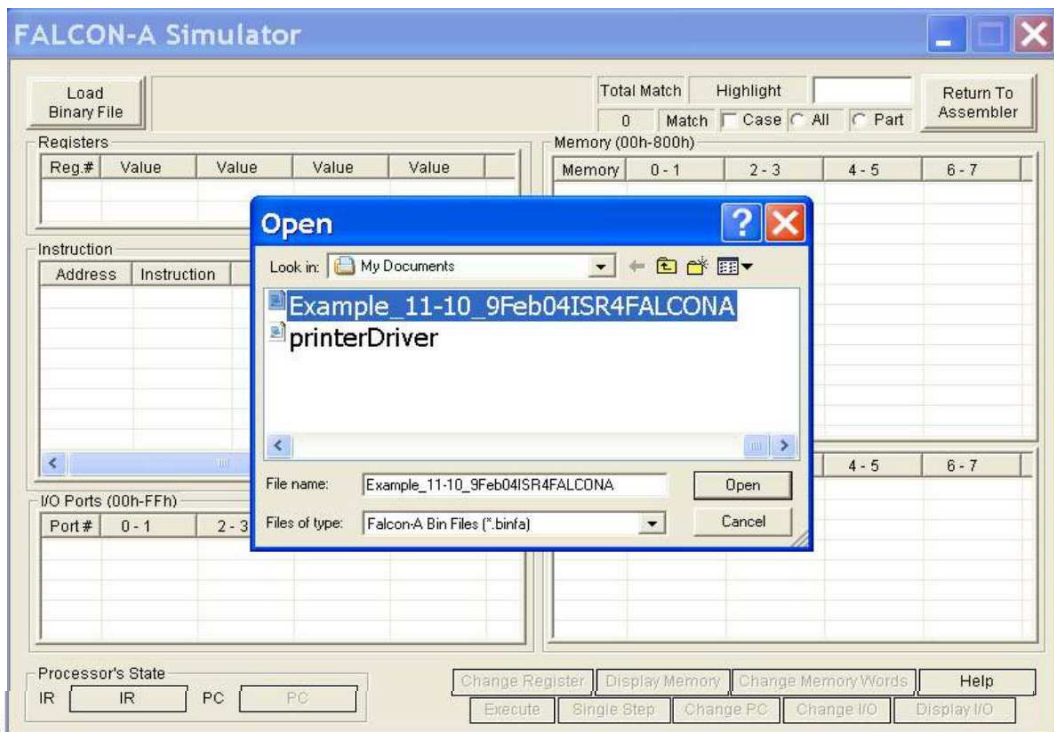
FALCON-A Simulator

Load Binary File

Total Match Highlight
0 Match Case All Part

Return To Assembler

Registers

| Reg.# | Value | Value | Value | Value |
|---|---|---|---|---|

Memory (00h-800h)

| Memory | 0 - 1 | 2 - 3 | 4 - 5 | 6 - 7 |
|---|---|---|---|---|

Instruction

| Address | Instruction |
|---|---|

Open

Look in: My Documents

Example_11-10_9Feb04ISR4FALCONA
printerDriver

File name: Example_11-10_9Feb04ISR4FALCONA
Open
Files of type: Falcon-A Bin Files (*.binfa)
Cancel

| 4 - 5 | 6 - 7 |
|---|---|

I/O Ports (00h-FFh)

| Port # | 0 - 1 | 2 - 3 |
|---|---|---|

Processor's State
IR IR PC PC

Change Register Display Memory Change Memory Words Help
Execute Single Step Change PC Change I/O Display I/O